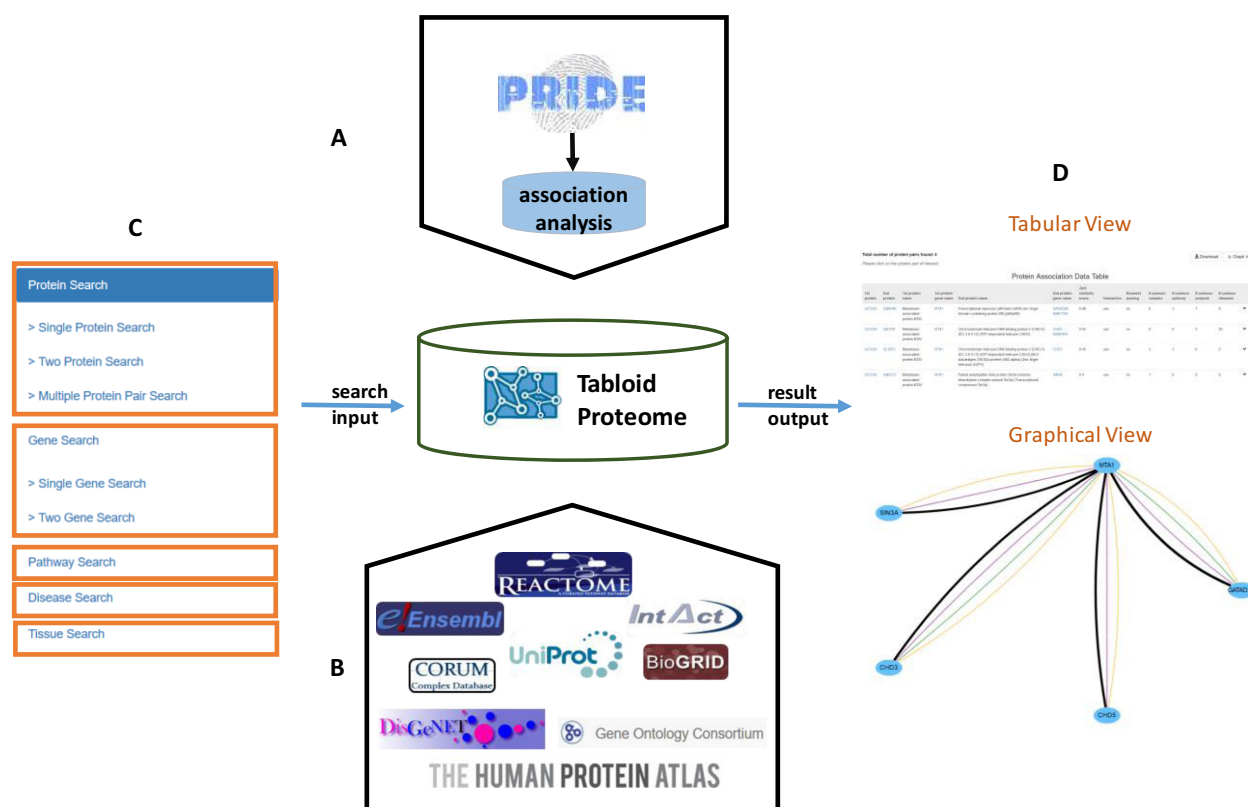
A

PRIDE

association analysis

C

Protein Search

> Single Protein Search

> Two Protein Search

> Multiple Protein Pair Search

Gene Search

> Single Gene Search

> Two Gene Search

Pathway Search

Disease Search

Tissue Search

search input

Tabloid Proteome

result output

D

Tabular View

Total number of protein pairs found: 4

Please click on the protein pair of interest

Download

Graph V

Protein Association Data Table

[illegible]

Graphical View

MTA1

SIN3A

GATAD

CHD3

CHD5

B

REACTOME

Ensembl

IntAct

CORUM Complex Database

UniProt

BioGRID

DisGeNET

Gene Ontology Consortium

THE HUMAN PROTEIN ATLAS